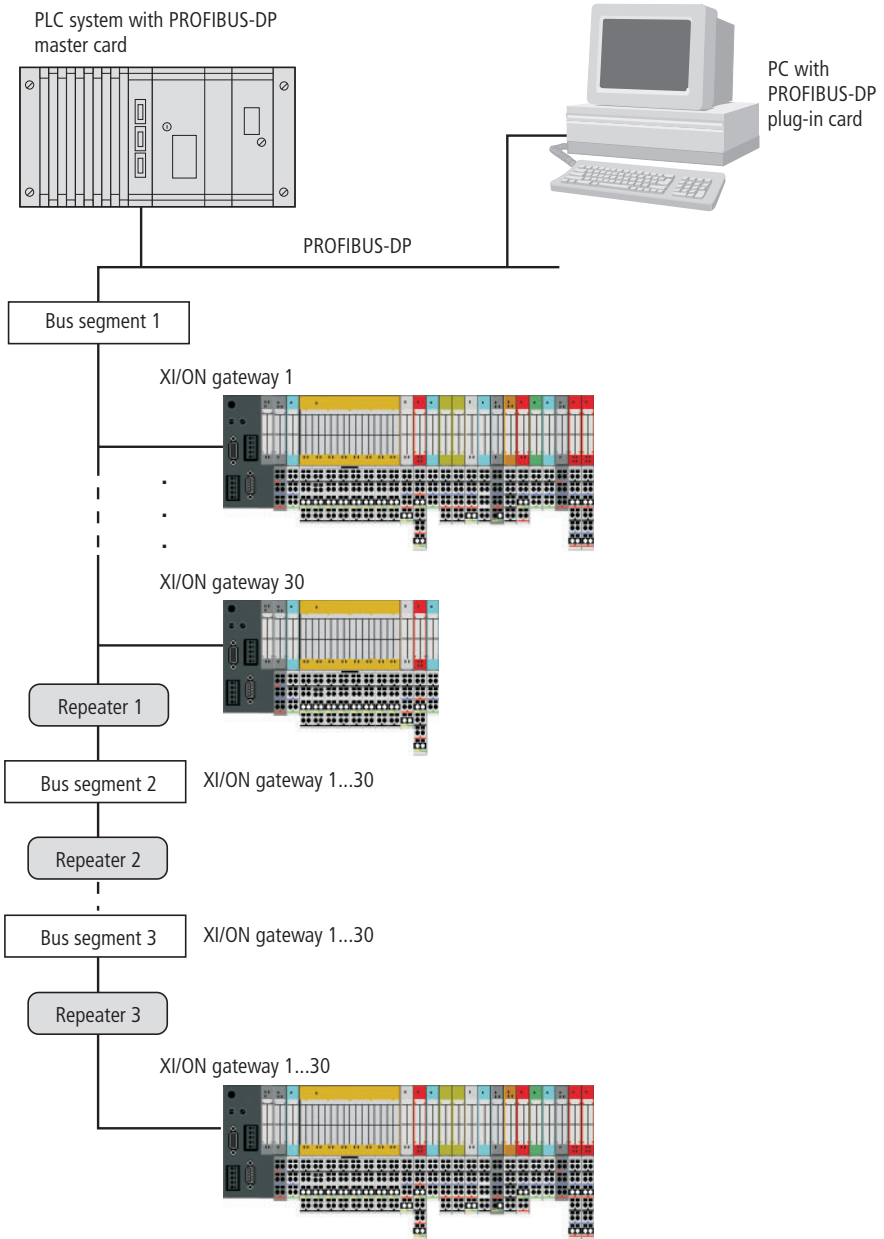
PLC system with PROFIBUS-DP master card

PC with PROFIBUS-DP plug-in card

PROFIBUS-DP

Bus segment 1

XI/ON gateway 1

XI/ON gateway 30

Repeater 1

Bus segment 2

XI/ON gateway 1...30

Repeater 2

Bus segment 3

XI/ON gateway 1...30

Repeater 3

XI/ON gateway 1...30